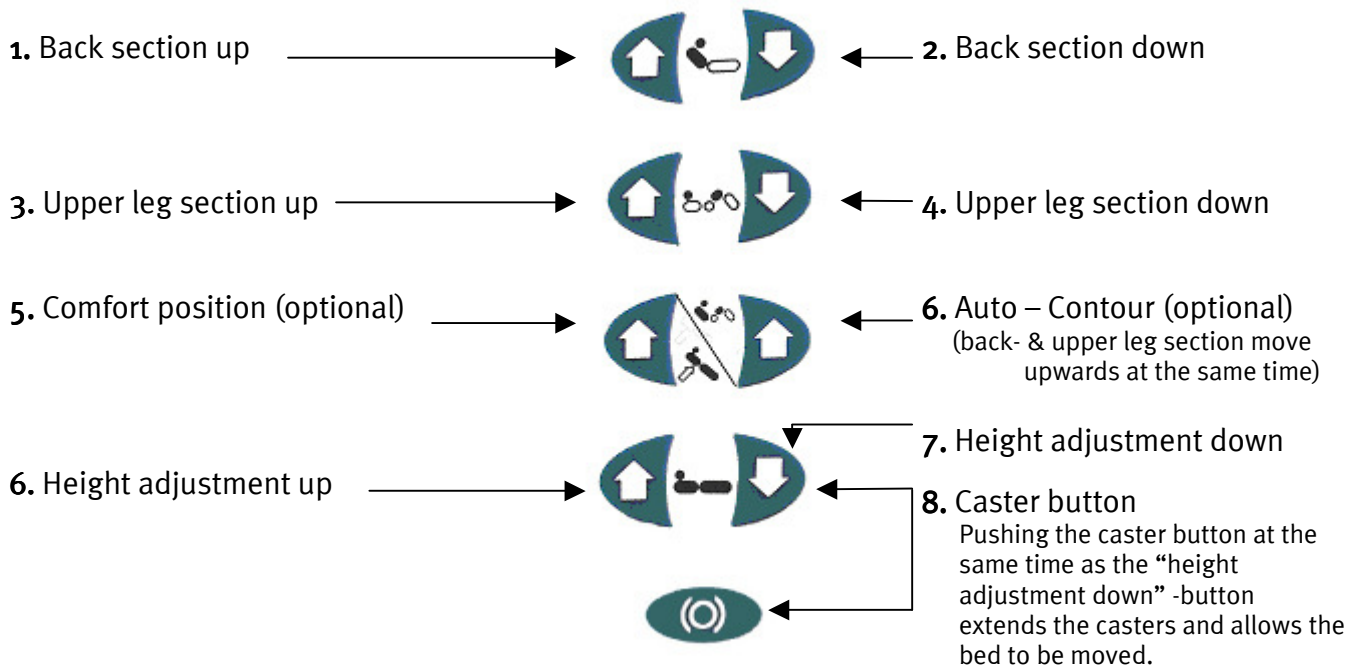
1. Back section up

2. Back section down

3. Upper leg section up

4. Upper leg section down

5. Comfort position (optional)

6. Auto – Contour (optional) (back- & upper leg section move upwards at the same time)

7. Height adjustment down

6. Height adjustment up

8. Caster button
Pushing the caster button at the same time as the "height adjustment down" -button extends the casters and allows the bed to be moved.